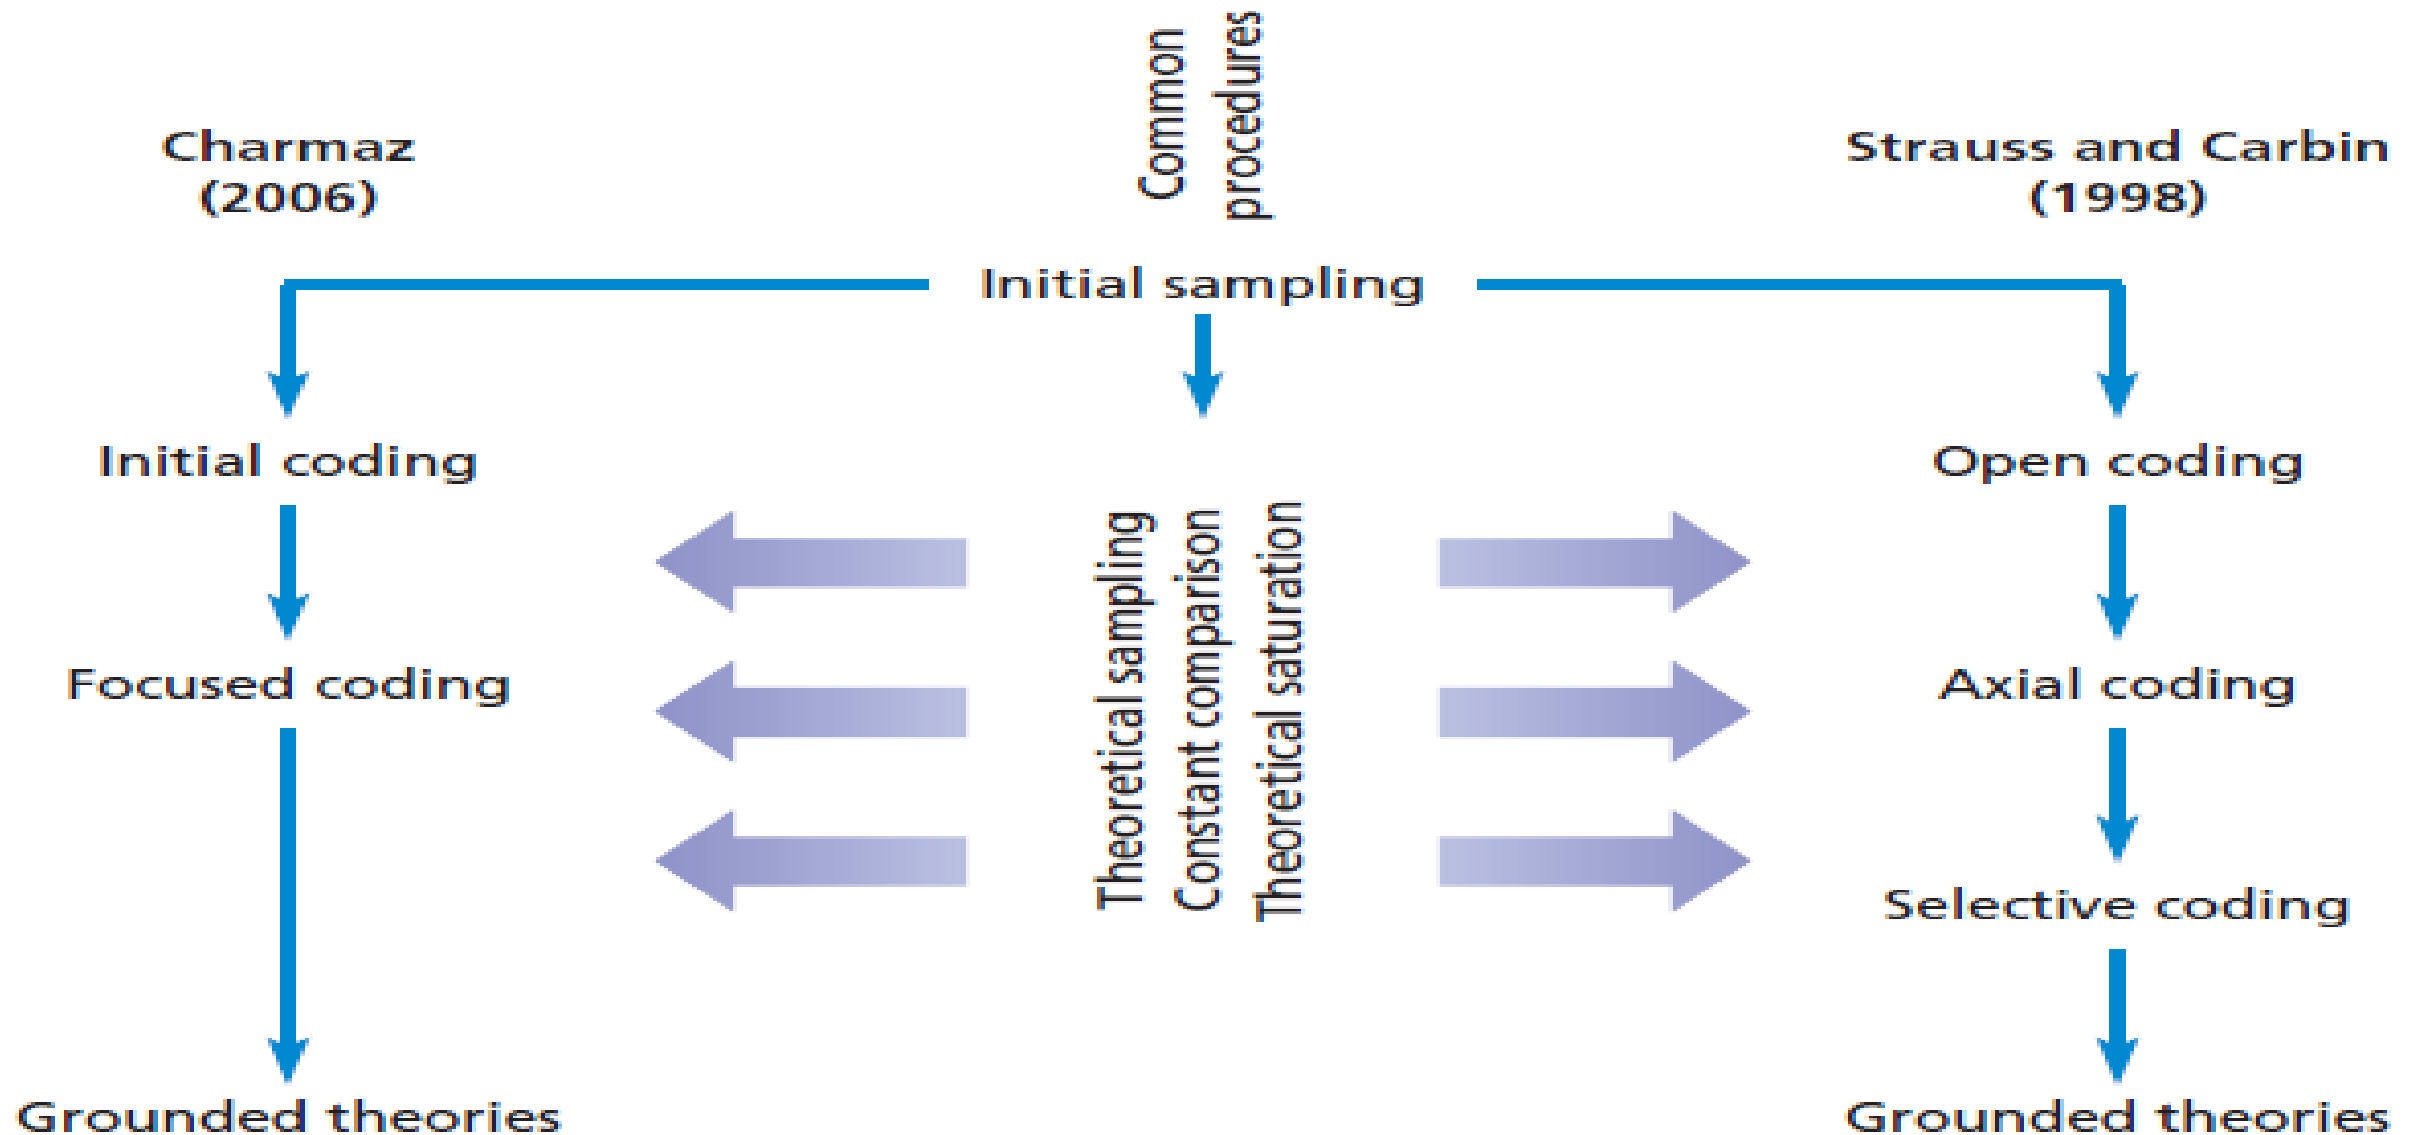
Charmaz (2006)

Common procedures

Strauss and Carbin (1998)

Initial sampling

Initial coding

Open coding

Theoretical sampling
Constant comparison
Theoretical saturation

Focused coding

Axial coding

Selective coding

Grounded theories

Grounded theories